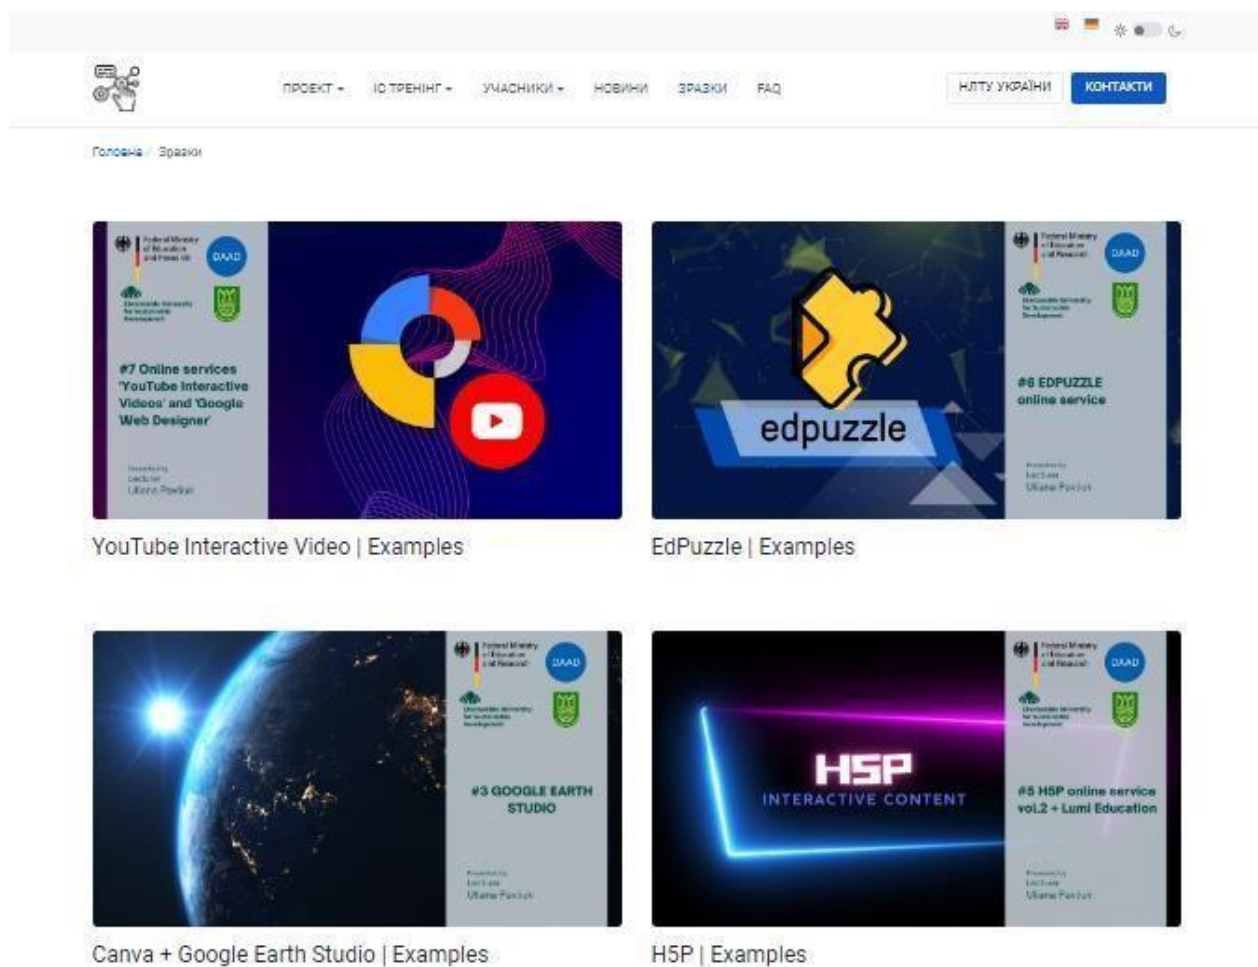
ПРОЕКТ ▾ ІС ТРЕНІНГ ▾ УЧАСНИКИ ▾ НОВИНИ ЗРАЗКИ FAQ

НЛТУ УКРАЇНИ КОНТАКТИ

Головна / Зразки

Federal Ministry of Education and Research DAAD

Eberswalde University for Sustainable Development

#7 Online services 'YouTube Interactive Videos' and 'Google Web Designer'

Presented by Lecturer Uliana Pavliuk

YouTube Interactive Video | Examples

Federal Ministry of Education and Research DAAD

Eberswalde University for Sustainable Development

edpuzzle

#6 EDPUZZLE online service

Presented by Lecturer Uliana Pavliuk

EdPuzzle | Examples

Federal Ministry of Education and Research DAAD

Eberswalde University for Sustainable Development

#3 GOOGLE EARTH STUDIO

Presented by Lecturer Uliana Pavliuk

Canva + Google Earth Studio | Examples

Federal Ministry of Education and Research DAAD

Eberswalde University for Sustainable Development

H5P INTERACTIVE CONTENT

#5 H5P online service vol.2 + Lumi Education

Presented by Lecturer Uliana Pavliuk

H5P | Examples